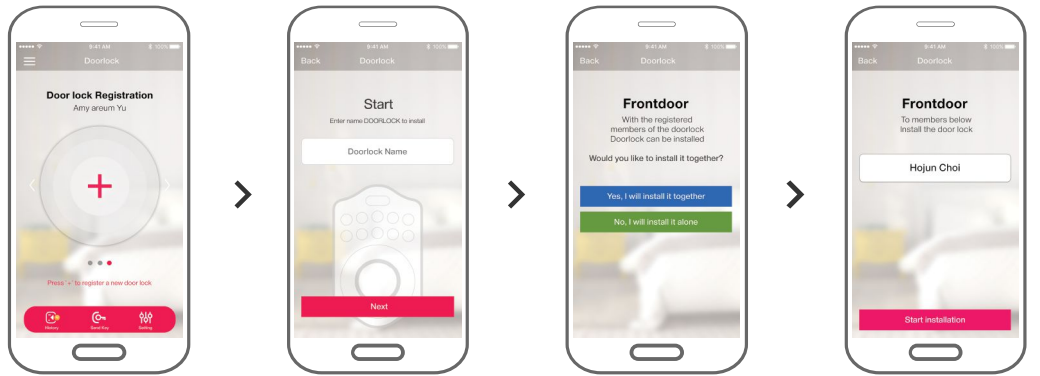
9:41 AM 100%
Doorlock

Door lock Registration
Amy areum Yu

+

Press '+' to register a new door lock

History Send Key Setting

9:41 AM 100%
Back Doorlock

Start
Enter name DOORLOCK to install

Doorlock Name

Next

9:41 AM 100%
Back Doorlock

Frontdoor
With the registered members of the doorlock Doorlock can be installed

Would you like to install it together?

Yes, I will install it together

No, I will install it alone

9:41 AM 100%
Back Doorlock

Frontdoor
To members below Install the door lock

Hojun Choi

Start installation